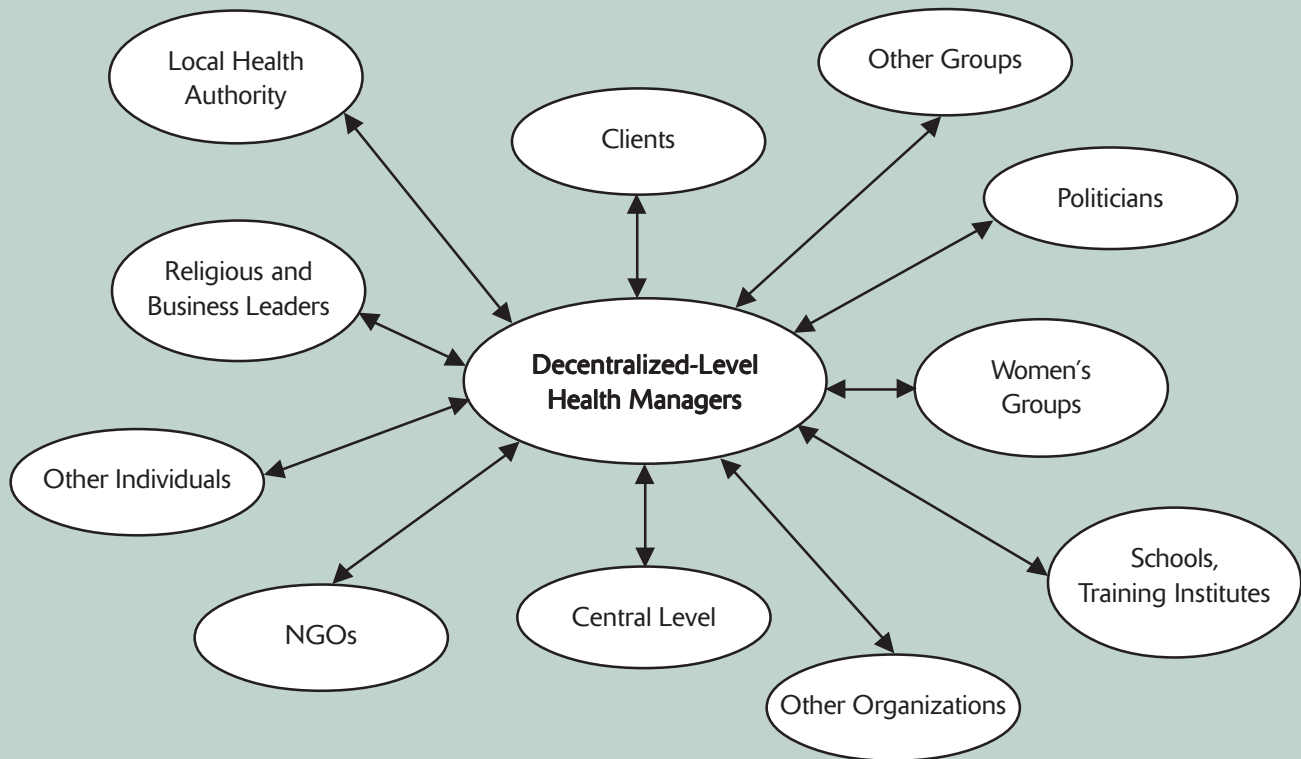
Local Health Authority

Clients

Other Groups

Politicians

Religious and Business Leaders

Decentralized-Level Health Managers

Women's Groups

Other Individuals

Schools, Training Institutes

NGOs

Central Level

Other Organizations